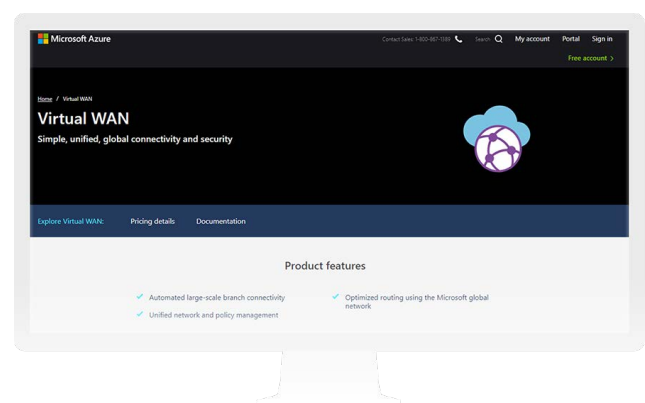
Microsoft Azure

Contact Sales: 1-800-867-1389 Search My account Portal Sign in

Free account >

Home / Virtual WAN

Virtual WAN

Simple, unified, global connectivity and security

Explore Virtual WAN: Pricing details Documentation

Product features

Automated large-scale branch connectivity

Unified network and policy management

Optimized routing using the Microsoft global network